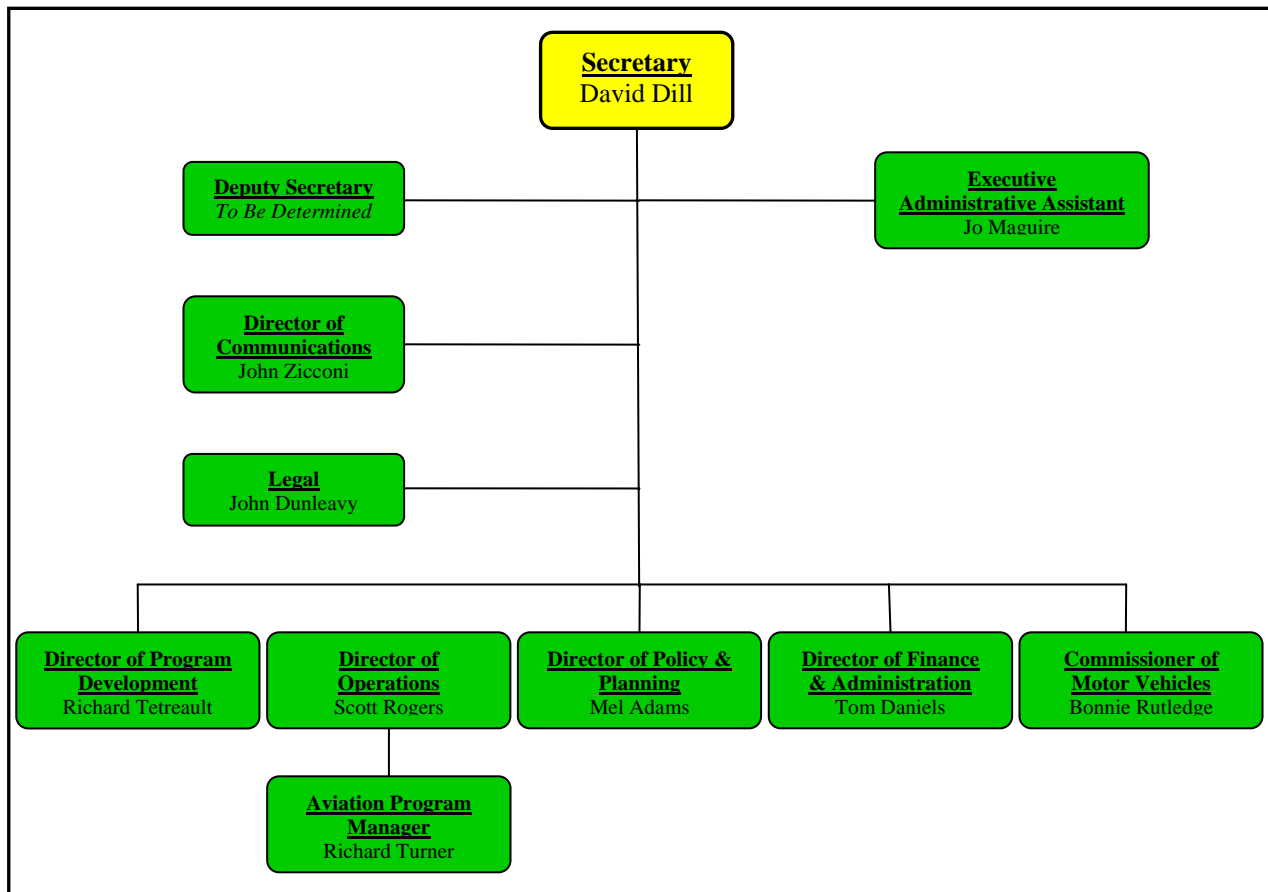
Secretary
David Dill

Deputy Secretary
To Be Determined

Executive Administrative Assistant
Jo Maguire

Director of Communications
John Zicconi

Legal
John Dunleavy

Director of Program Development
Richard Tetreault

Director of Operations
Scott Rogers

Director of Policy & Planning
Mel Adams

Director of Finance & Administration
Tom Daniels

Commissioner of Motor Vehicles
Bonnie Rutledge

Aviation Program Manager
Richard Turner